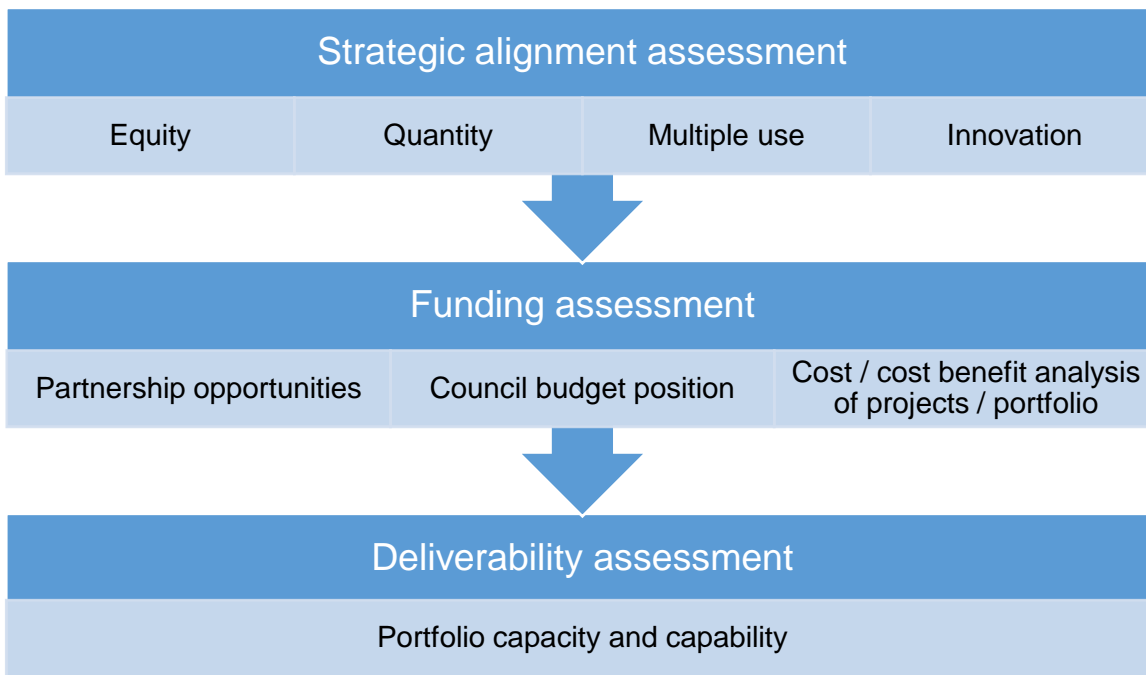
Strategic alignment assessment

Equity

Quantity

Multiple use

Innovation

Funding assessment

Partnership opportunities

Council budget position

Cost / cost benefit analysis of projects / portfolio

Deliverability assessment

Portfolio capacity and capability